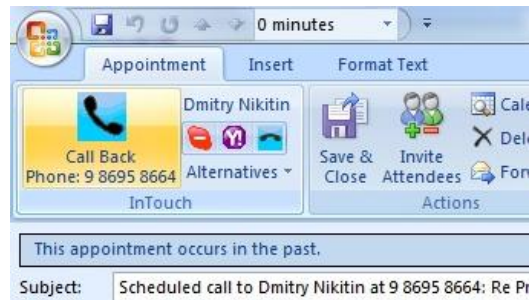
0 minutes

Appointment Insert Format Text

Dmitry Nikitin

Call Back Phone: 9 8695 8664

Alternatives

InTouch

Save & Close

Invite Attendees

Cale

Dele

For

Actions

This appointment occurs in the past.

Subject: Scheduled call to Dmitry Nikitin at 9 8695 8664: Re Pr